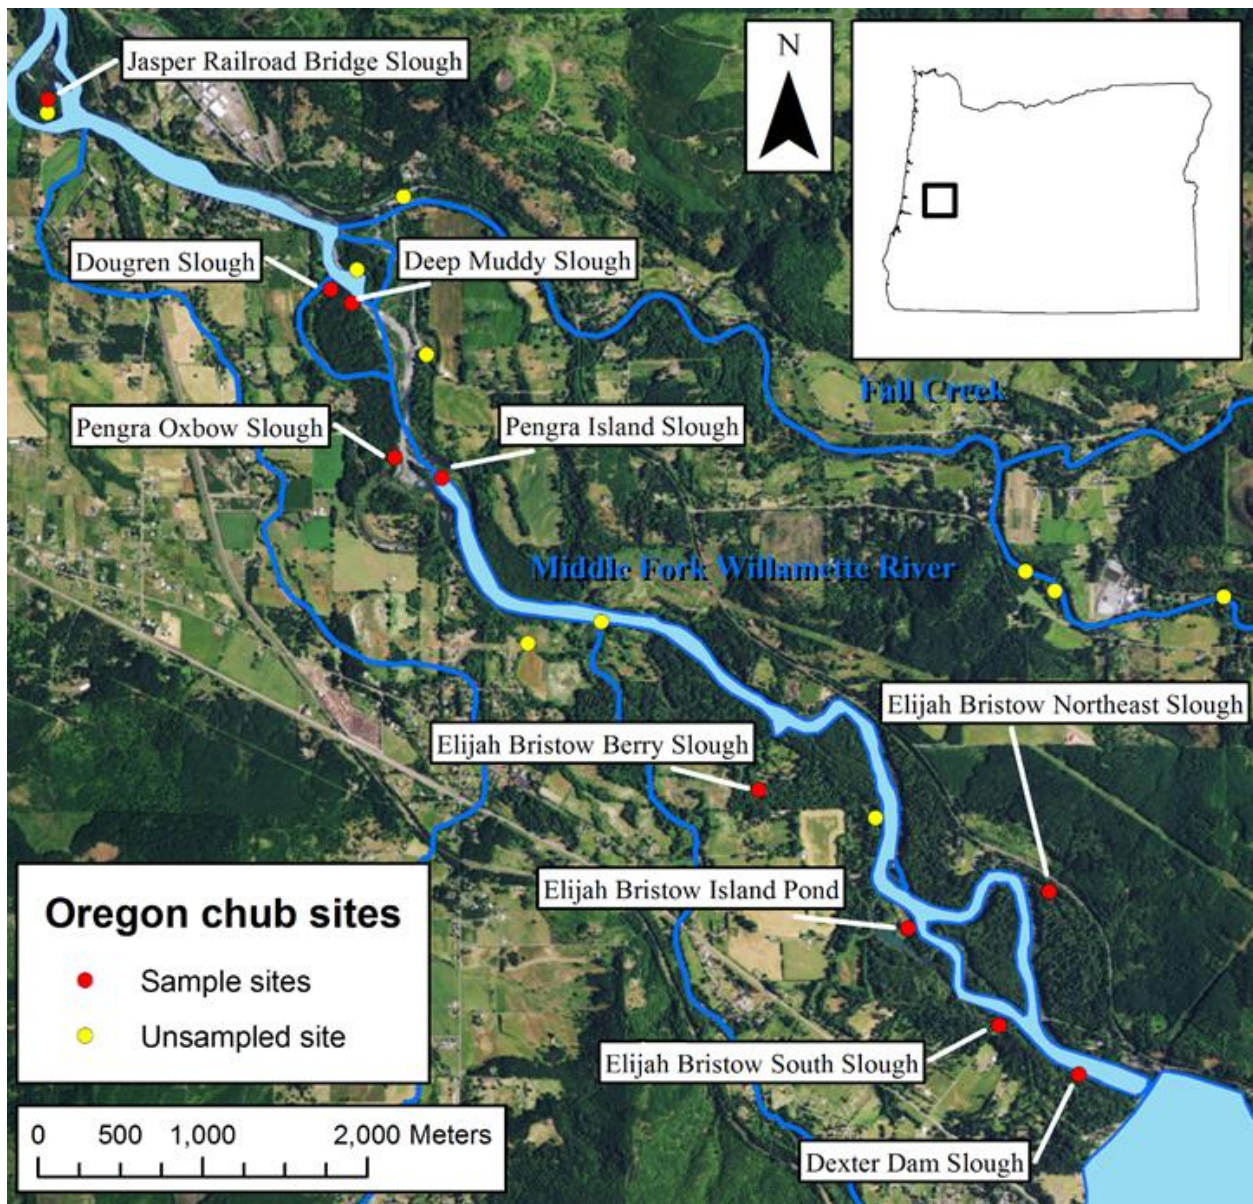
Jasper Railroad Bridge Slough

N

Dougren Slough

Deep Muddy Slough

Fall Creek

Pengra Oxbow Slough

Pengra Island Slough

Middle Fork Willamette River

Elijah Bristow Northeast Slough

Elijah Bristow Berry Slough

Elijah Bristow Island Pond

Oregon chub sites

Sample sites

Unsampled site

Elijah Bristow South Slough

0 500 1,000 2,000 Meters

Dexter Dam Slough